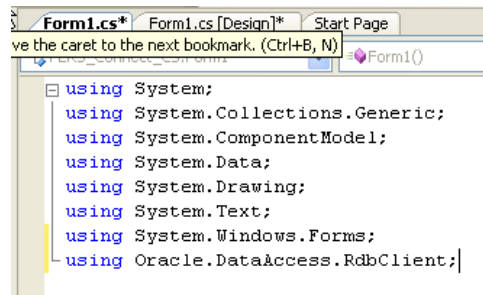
Form1.cs* Form1.cs [Design]* Start Page

ve the caret to the next bookmark. (Ctrl+B, N)

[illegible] Form1()

using System;
using System.Collections.Generic;
using System.ComponentModel;
using System.Data;
using System.Drawing;
using System.Text;
using System.Windows.Forms;
using Oracle.DataAccess.RdbClient;